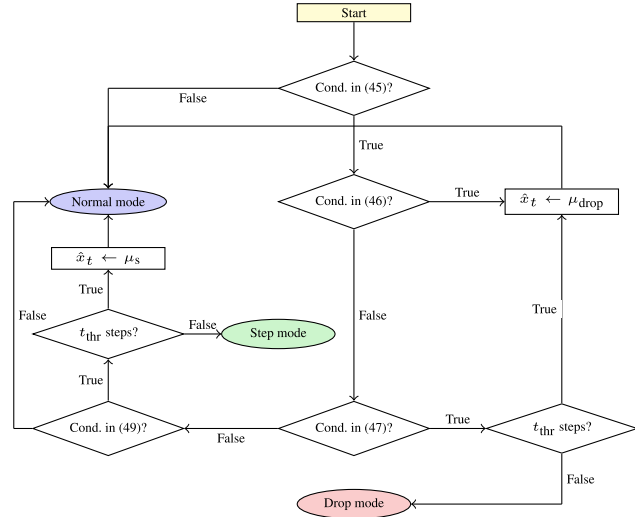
Start

Cond. in (45)?

False

True

Normal mode

Cond. in (46)?

True

$\hat{x}_t \leftarrow \mu_{\text{drop}}$

$\hat{x}_t \leftarrow \mu_{\text{s}}$

True

False

$t_{\text{thr}}$ steps?

False

Step mode

False

True

True

Cond. in (49)?

False

Cond. in (47)?

True

$t_{\text{thr}}$ steps?

False

Drop mode